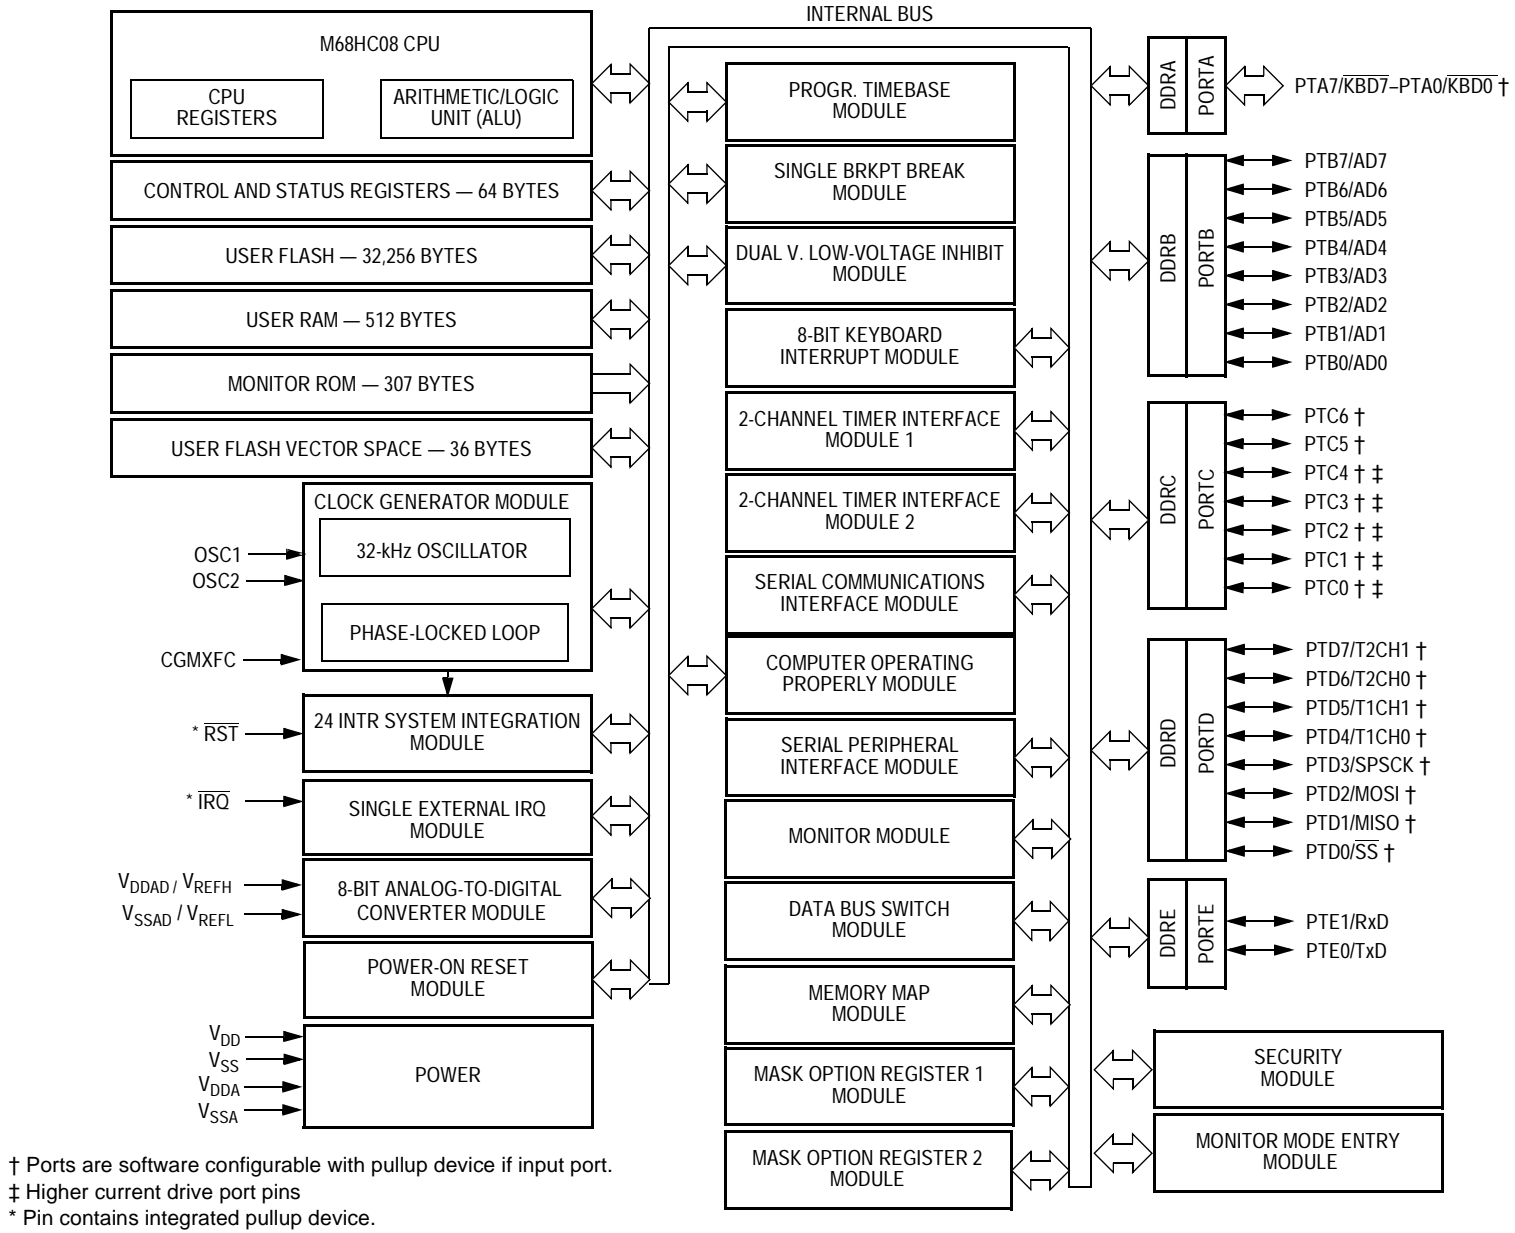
INTERNAL BUS

M68HC08 CPU

CPU REGISTERS

ARITHMETIC/LOGIC UNIT (ALU)

CONTROL AND STATUS REGISTERS — 64 BYTES

USER FLASH — 32,256 BYTES

USER RAM — 512 BYTES

MONITOR ROM — 307 BYTES

USER FLASH VECTOR SPACE — 36 BYTES

CLOCK GENERATOR MODULE

32-kHz OSCILLATOR

PHASE-LOCKED LOOP

OSC1

OSC2

CGMXFC

* $\overline{RST}$

24 INTR SYSTEM INTEGRATION MODULE

* $\overline{IRQ}$

SINGLE EXTERNAL IRQ MODULE

$V_{DDAD}$ / $V_{REFH}$

$V_{SSAD}$ / $V_{REFL}$

8-BIT ANALOG-TO-DIGITAL CONVERTER MODULE

POWER-ON RESET MODULE

$V_{DD}$

$V_{SS}$

$V_{DDA}$

$V_{SSA}$

POWER

PROGR. TIMEBASE MODULE

SINGLE BRKPT BREAK MODULE

DUAL V. LOW-VOLTAGE INHIBIT MODULE

8-BIT KEYBOARD INTERRUPT MODULE

2-CHANNEL TIMER INTERFACE MODULE 1

2-CHANNEL TIMER INTERFACE MODULE 2

SERIAL COMMUNICATIONS INTERFACE MODULE

COMPUTER OPERATING PROPERLY MODULE

SERIAL PERIPHERAL INTERFACE MODULE

MONITOR MODULE

DATA BUS SWITCH MODULE

MEMORY MAP MODULE

MASK OPTION REGISTER 1 MODULE

MASK OPTION REGISTER 2 MODULE

DDRA

PORTA

PTA7/$\overline{KBD7}$–PTA0/$\overline{KBD0}$ †

DDRB

PORTB

PTB7/AD7
PTB6/AD6
PTB5/AD5
PTB4/AD4
PTB3/AD3
PTB2/AD2
PTB1/AD1
PTB0/AD0

DDRC

PORTC

PTC6 †
PTC5 †
PTC4 † ‡
PTC3 † ‡
PTC2 † ‡
PTC1 † ‡
PTC0 † ‡

DDRD

PORTD

PTD7/T2CH1 †
PTD6/T2CH0 †
PTD5/T1CH1 †
PTD4/T1CH0 †
PTD3/SPSCK †
PTD2/MOSI †
PTD1/MISO †
PTD0/$\overline{SS}$ †

DDRE

PORTE

PTE1/RxD
PTE0/TxD

SECURITY MODULE

MONITOR MODE ENTRY MODULE

† Ports are software configurable with pullup device if input port.
‡ Higher current drive port pins
* Pin contains integrated pullup device.